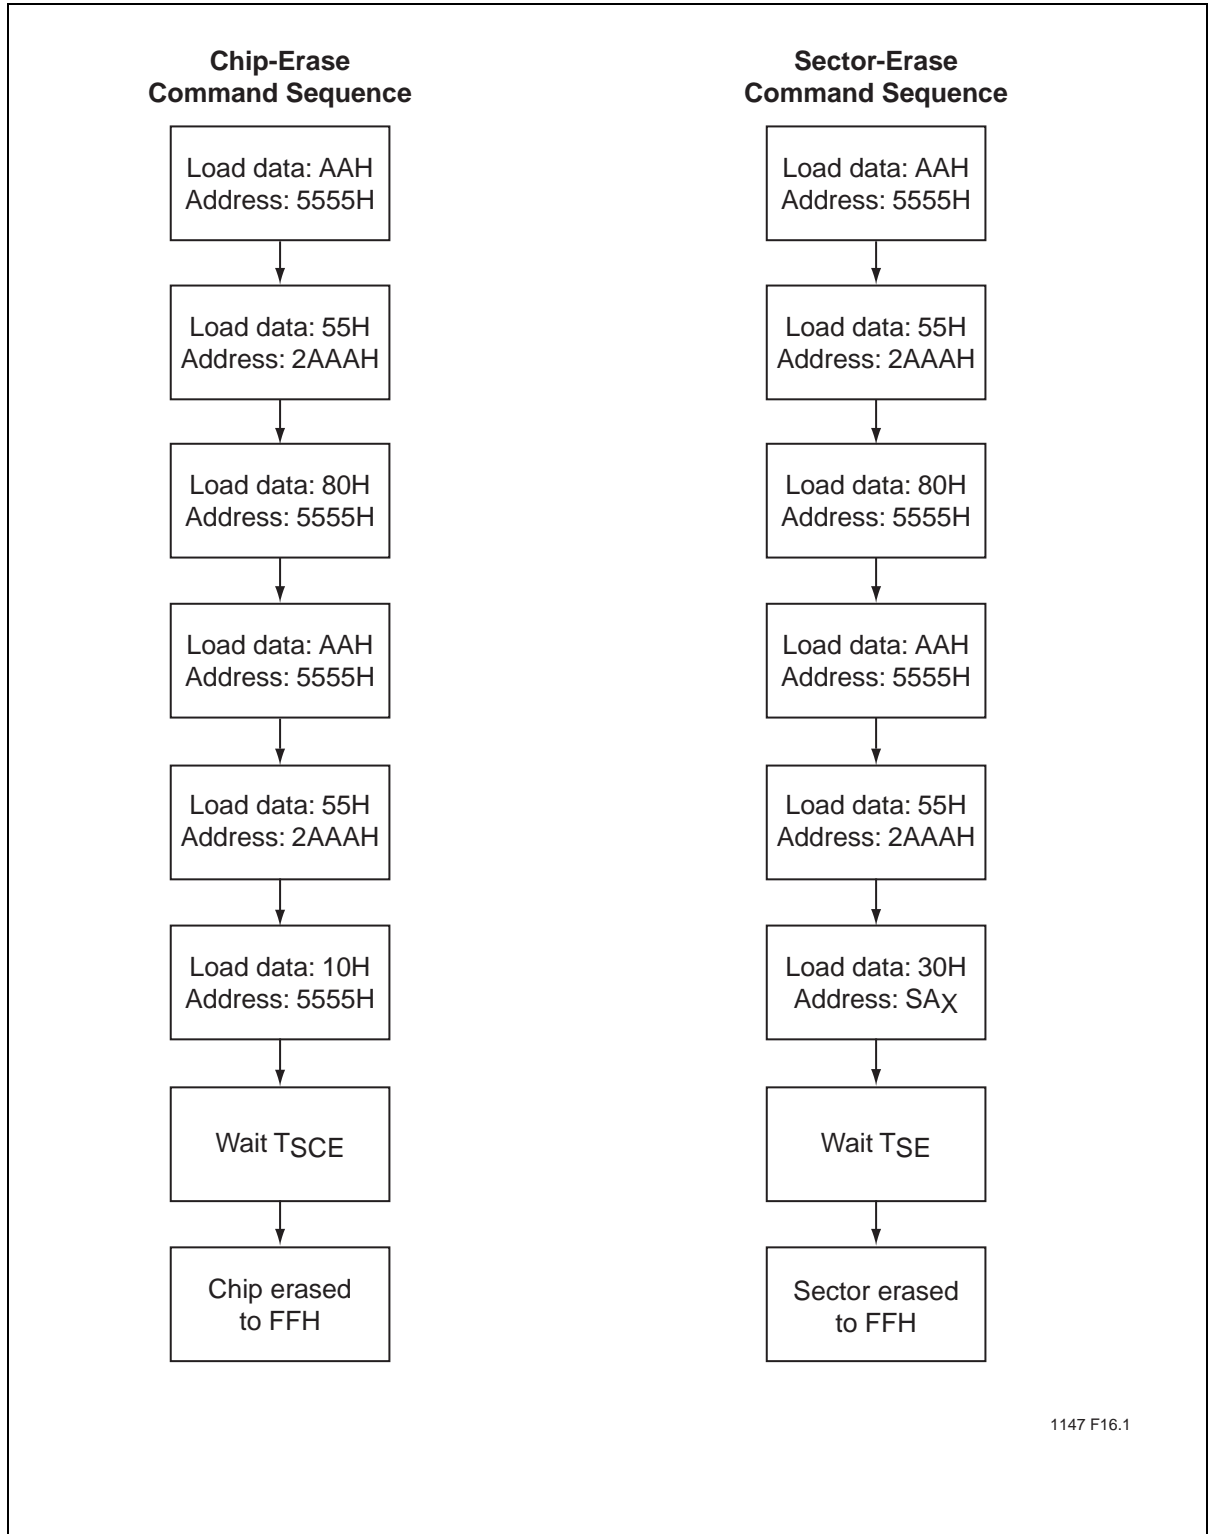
Chip-Erase Command Sequence

Load data: AAH
Address: 5555H

Load data: 55H
Address: 2AAAH

Load data: 80H
Address: 5555H

Load data: AAH
Address: 5555H

Load data: 55H
Address: 2AAAH

Load data: 10H
Address: 5555H

Wait $T_{SCE}$

Chip erased to FFH

Sector-Erase Command Sequence

Load data: AAH
Address: 5555H

Load data: 55H
Address: 2AAAH

Load data: 80H
Address: 5555H

Load data: AAH
Address: 5555H

Load data: 55H
Address: 2AAAH

Load data: 30H
Address: $SA_X$

Wait $T_{SE}$

Sector erased to FFH

1147 F16.1